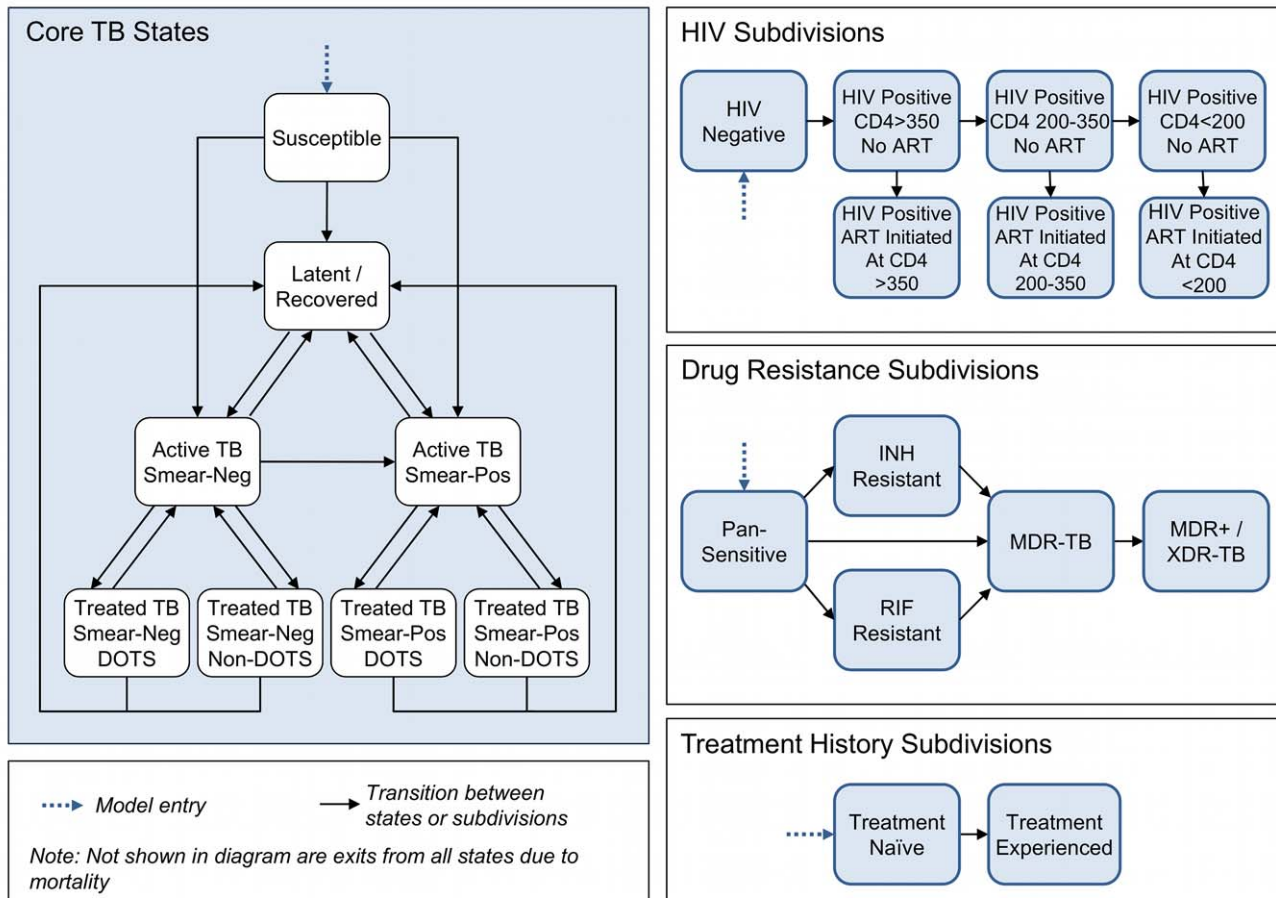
Core TB States

Susceptible

Latent / Recovered

Active TB Smear-Neg

Active TB Smear-Pos

Treated TB Smear-Neg DOTS

Treated TB Smear-Neg Non-DOTS

Treated TB Smear-Pos DOTS

Treated TB Smear-Pos Non-DOTS

Model entry

Transition between states or subdivisions

Note: Not shown in diagram are exits from all states due to mortality

HIV Subdivisions

HIV Negative

HIV Positive CD4>350 No ART

HIV Positive CD4 200-350 No ART

HIV Positive CD4<200 No ART

HIV Positive ART Initiated At CD4 >350

HIV Positive ART Initiated At CD4 200-350

HIV Positive ART Initiated At CD4 <200

Drug Resistance Subdivisions

Pan-Sensitive

INH Resistant

RIF Resistant

MDR-TB

MDR+ / XDR-TB

Treatment History Subdivisions

Treatment Naïve

Treatment Experienced